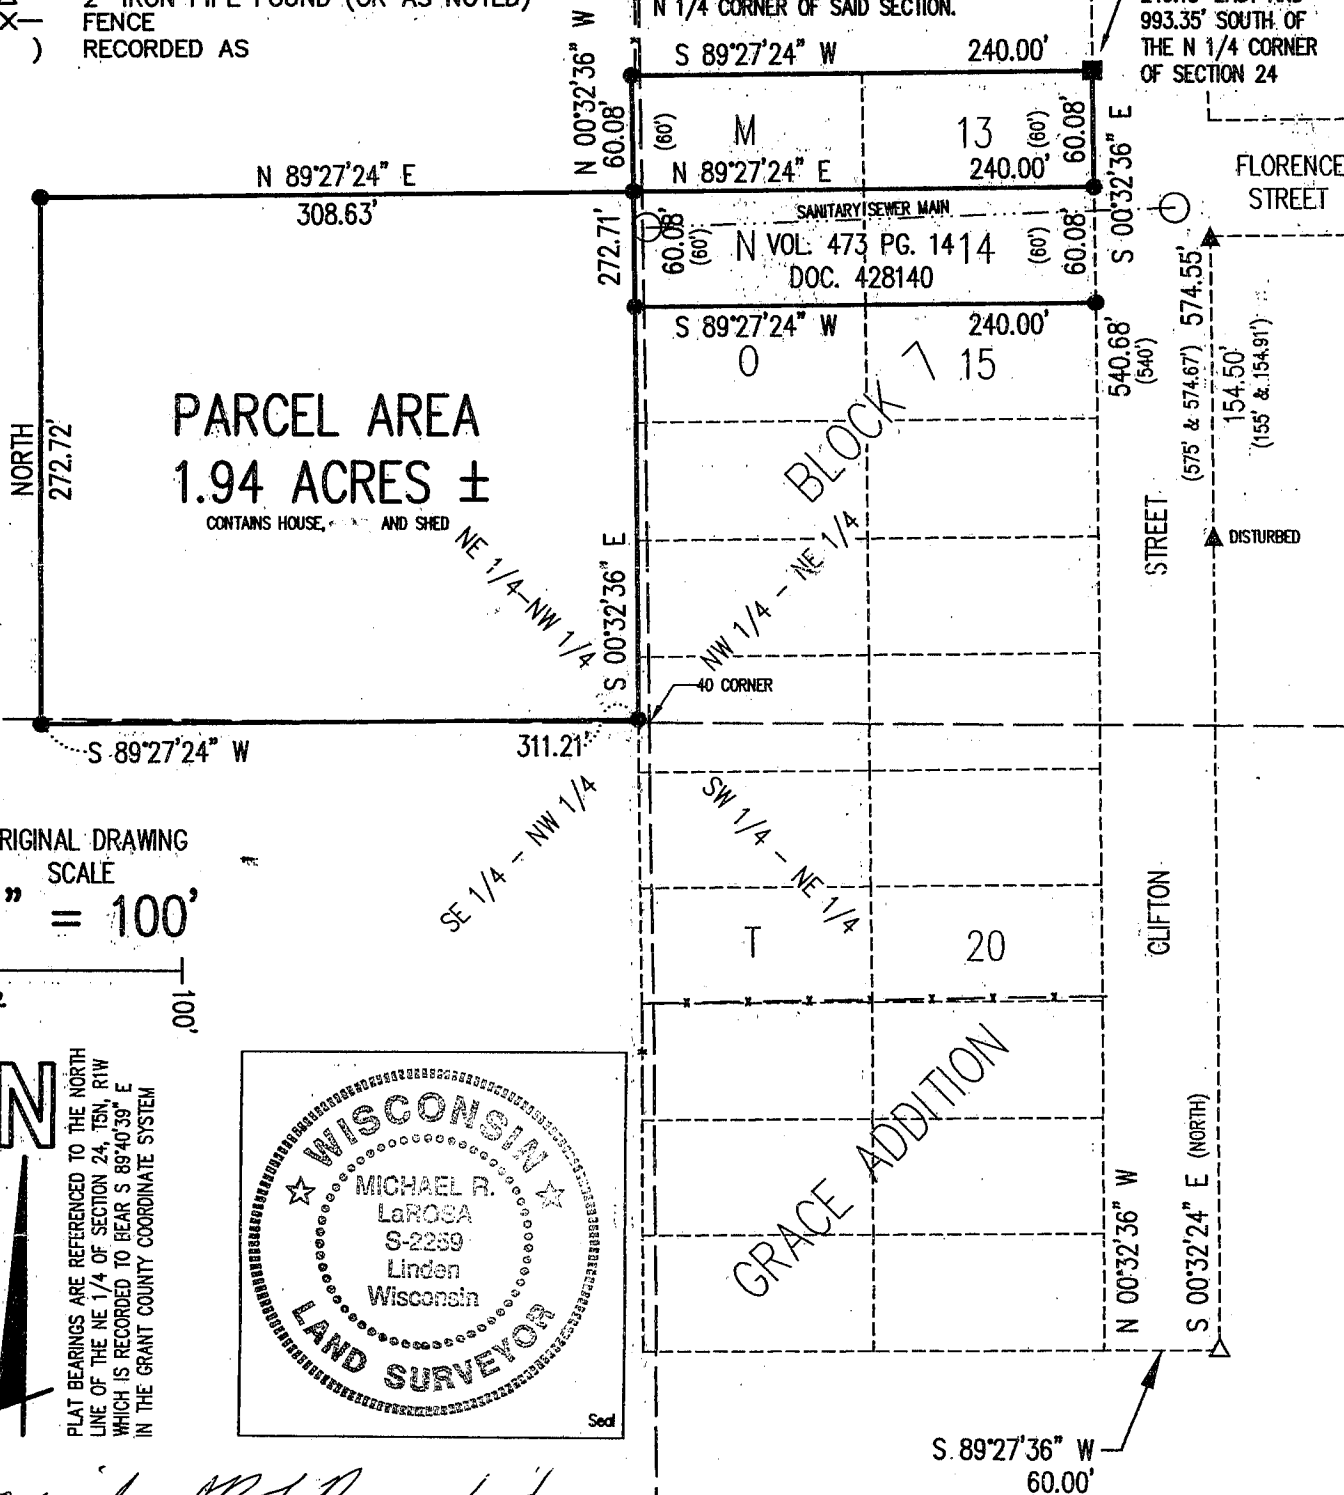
2" IRON PIPE FOUND (OR AS NOTED)
FENCE
RECORDED AS

N 1/4 CORNER OF SAID SECTION.

993.35' SOUTH OF THE N 1/4 CORNER OF SECTION 24

S 89°27'24" W 240.00'
N 00°32'36" W 60.08' (60')
M 13 (60') 60.08' S 00°32'36" E
N 89°27'24" E 240.00'
N 89°27'24" E 308.63'
FLORENCE STREET
SANITARY SEWER MAIN
272.71' 60.08' (60') N VOL. 473 PG. 14 14 (60') 60.08'
DOC. 428140
S 89°27'24" W 240.00'
O 15
540.68' (540') 574.55' (575' & 574.67') 154.50' (155' & 154.91')
PARCEL AREA
1.94 ACRES ±
CONTAINS HOUSE, AND SHED
NORTH 272.72'
BLOCK 7
NE 1/4–NW 1/4
S 00°32'36" E
NW 1/4 – NE 1/4
STREET
DISTURBED
40 CORNER
S 89°27'24" W 311.21'
SW 1/4 – NE 1/4
SE 1/4 – NW 1/4
RIGINAL DRAWING SCALE
" = 100'
100'
T 20
CLIFTON
GRACE ADDITION
PLAT BEARINGS ARE REFERENCED TO THE NORTH LINE OF THE NE 1/4 OF SECTION 24, T5N, R1W WHICH IS RECORDED TO BEAR S 89°40'39" E IN THE GRANT COUNTY COORDINATE SYSTEM
WISCONSIN
MICHAEL R. LaROSA S-2259 Linden Wisconsin
LAND SURVEYOR
Seal
N 00°32'36" W
S 00°32'24" E (NORTH)
S 89°27'36" W 60.00'
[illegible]